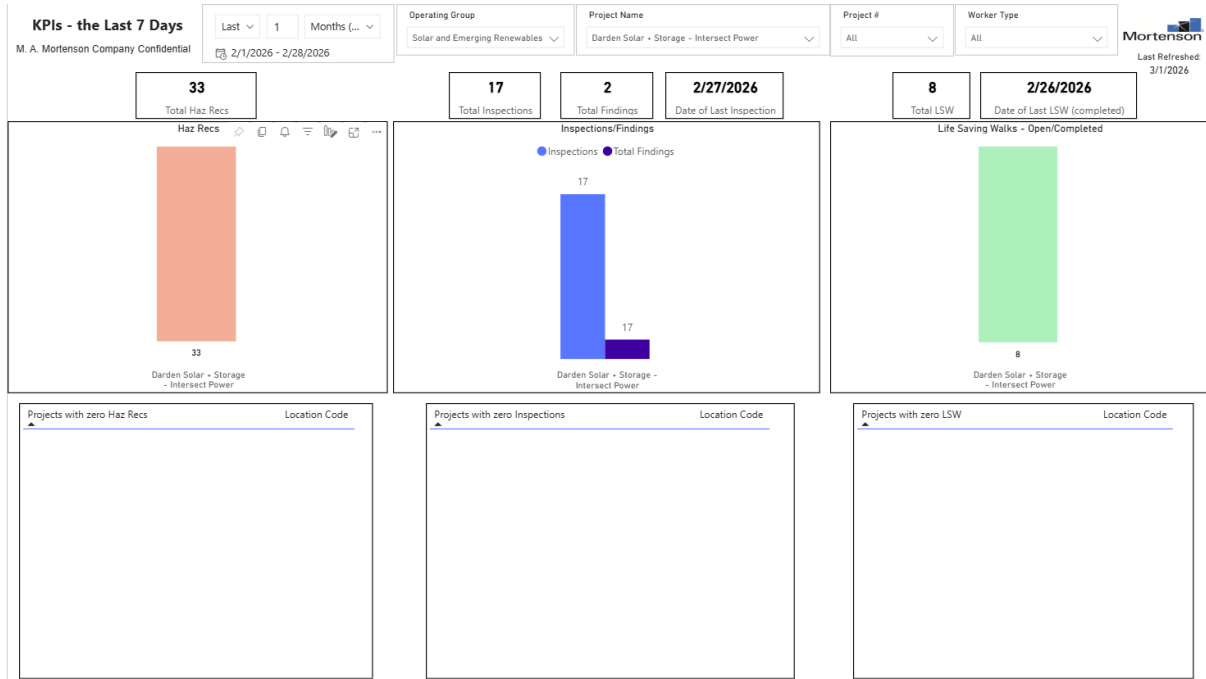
KPIs - the Last 7 Days

M. A. Mortenson Company Confidential

Last
1
Months (...
2/1/2026 - 2/28/2026

Operating Group
Solar and Emerging Renewables

Project Name
Darden Solar + Storage - Intersect Power

Project #
All

Worker Type
All

Mortenson

Last Refreshed:
3/1/2026

33
Total Haz Recs

17
Total Inspections

2
Total Findings

2/27/2026
Date of Last Inspection

8
Total LSW

2/26/2026
Date of Last LSW (completed)

Haz Recs

33

Darden Solar + Storage - Intersect Power

Inspections/Findings

Inspections
Total Findings

17

17

Darden Solar + Storage - Intersect Power

Life Saving Walks - Open/Completed

8

Darden Solar + Storage - Intersect Power

| Projects with zero Haz Recs | Location Code |
|---|---|

| Projects with zero Inspections | Location Code |
|---|---|

| Projects with zero LSW | Location Code |
|---|---|